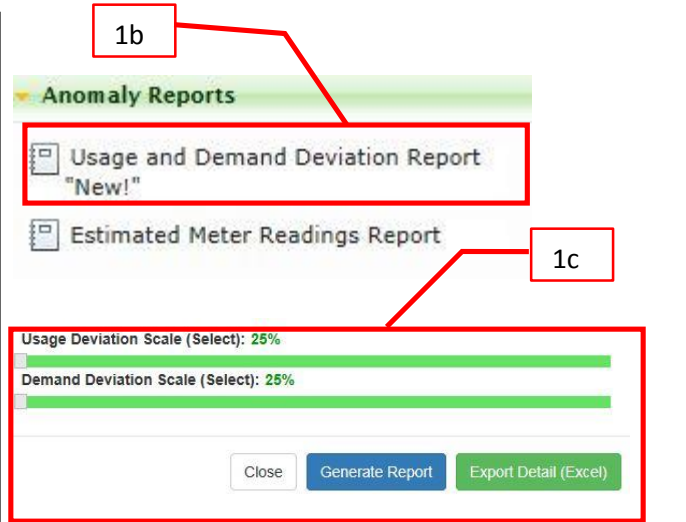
1b

Anomaly Reports

Usage and Demand Deviation Report "New!"

Estimated Meter Readings Report

1c

Usage Deviation Scale (Select): 25%

Demand Deviation Scale (Select): 25%

Close Generate Report Export Detail (Excel)